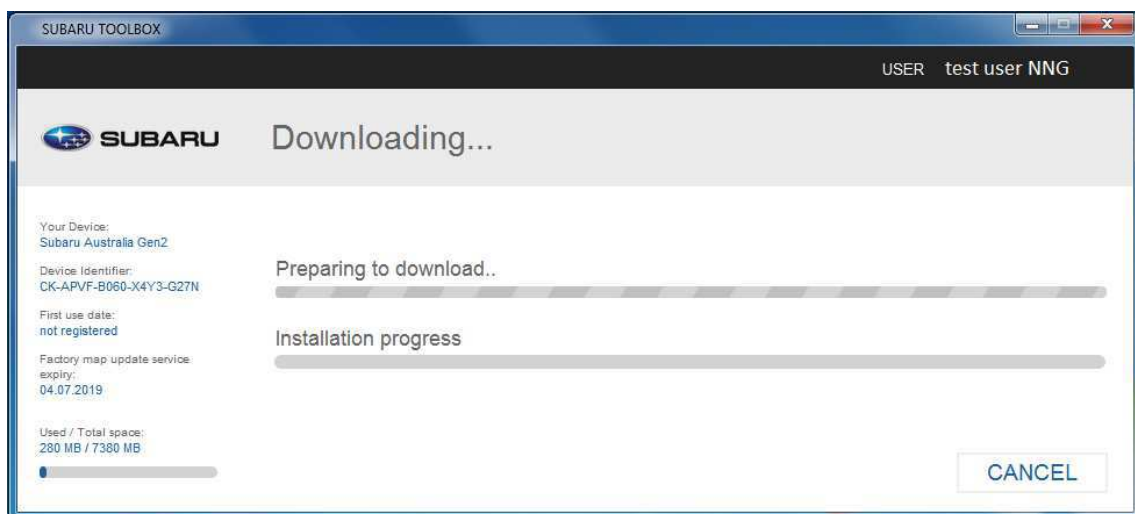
SUBARU TOOLBOX

USER test user NNG

SUBARU

Downloading...

Your Device:
Subaru Australia Gen2

Device Identifier:
CK-APVF-B060-X4Y3-G27N

First use date:
not registered

Factory map update service expiry:
04.07.2019

Used / Total space:
280 MB / 7380 MB

Preparing to download..

Installation progress

CANCEL